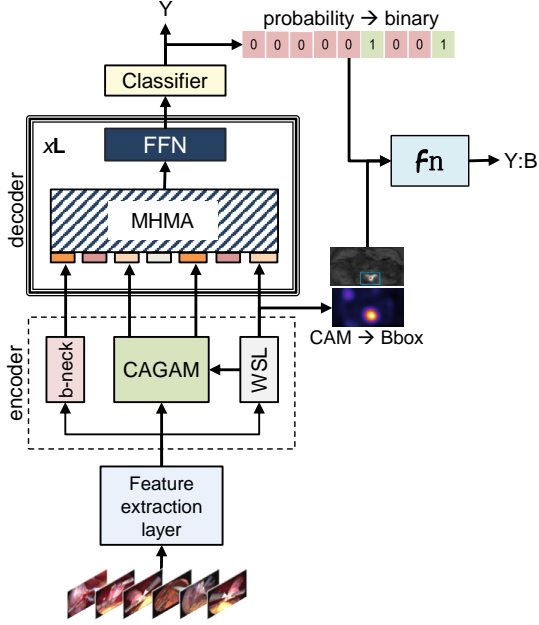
Y

probability → binary

| 0 | 0 | 0 | 0 | 0 | 1 | 0 | 0 | 1 |
|---|---|---|---|---|---|---|---|---|

Classifier

decoder

xL

FFN

MHMA

$f$n

Y:B

CAM → Bbox

encoder

b-neck

CAGAM

WSL

Feature extraction layer